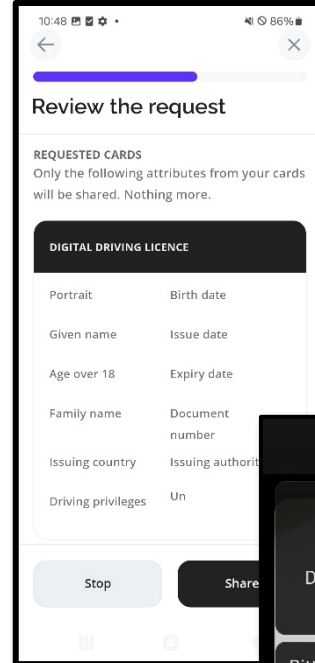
10:48 86%

Review the request

REQUESTED CARDS
Only the following attributes from your cards will be shared. Nothing more.

DIGITAL DRIVING LICENCE

| | |
|---|---|
| Portrait | Birth date |
| Given name | Issue date |
| Age over 18 | Expiry date |
| Family name | Document number |
| Issuing country | Issuing authorit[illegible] |
| Driving privileges | Un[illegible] |

Stop

Share

D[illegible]

Birt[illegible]